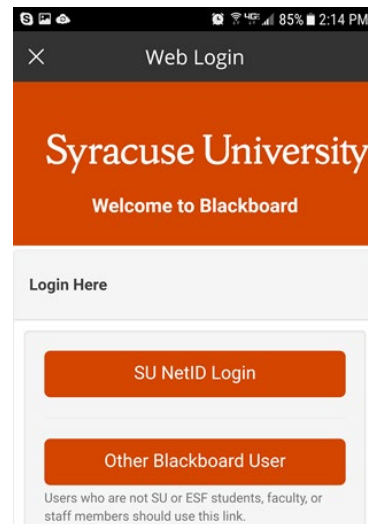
85% 2:14 PM

×

Web Login

Syracuse University

Welcome to Blackboard

Login Here

SU NetID Login

Other Blackboard User

Users who are not SU or ESF students, faculty, or staff members should use this link.